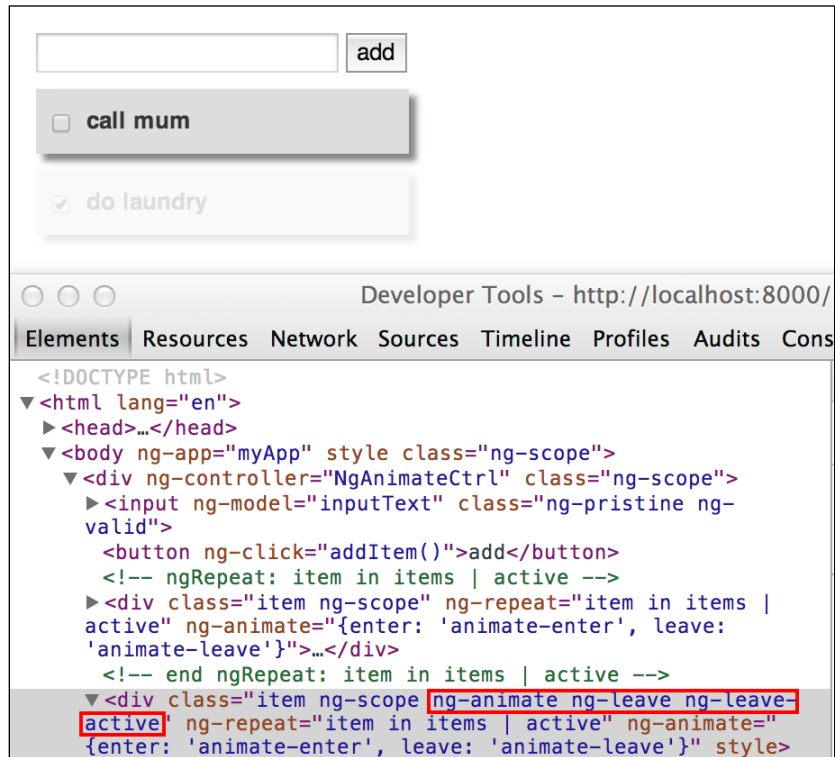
add

call mum

do laundry

Developer Tools – http://localhost:8000/

Elements Resources Network Sources Timeline Profiles Audits Cons

<!DOCTYPE html>
▼<html lang="en">
▶<head>…</head>
▼<body ng-app="myApp" style class="ng-scope">
▼<div ng-controller="NgAnimateCtrl" class="ng-scope">
▶<input ng-model="inputText" class="ng-pristine ng-valid">
<button ng-click="addItem()">add</button>
<!-- ngRepeat: item in items | active -->
▶<div class="item ng-scope" ng-repeat="item in items | active" ng-animate="{enter: 'animate-enter', leave: 'animate-leave'}">…</div>
<!-- end ngRepeat: item in items | active -->
▼<div class="item ng-scope ng-animate ng-leave ng-leave-active" ng-repeat="item in items | active" ng-animate="{enter: 'animate-enter', leave: 'animate-leave'}" style>